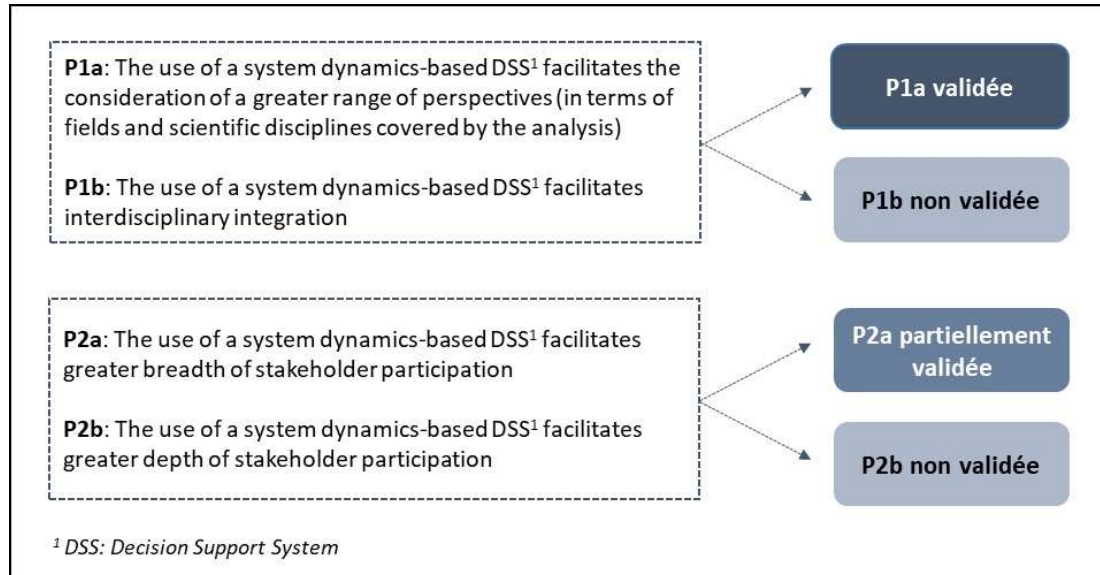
**P1a**: The use of a system dynamics-based DSS$^1$ facilitates the consideration of a greater range of perspectives (in terms of fields and scientific disciplines covered by the analysis)

**P1b**: The use of a system dynamics-based DSS$^1$ facilitates interdisciplinary integration

P1a validée

P1b non validée

**P2a**: The use of a system dynamics-based DSS$^1$ facilitates greater breadth of stakeholder participation

**P2b**: The use of a system dynamics-based DSS$^1$ facilitates greater depth of stakeholder participation

P2a partiellement validée

P2b non validée

$^1$ DSS: Decision Support System